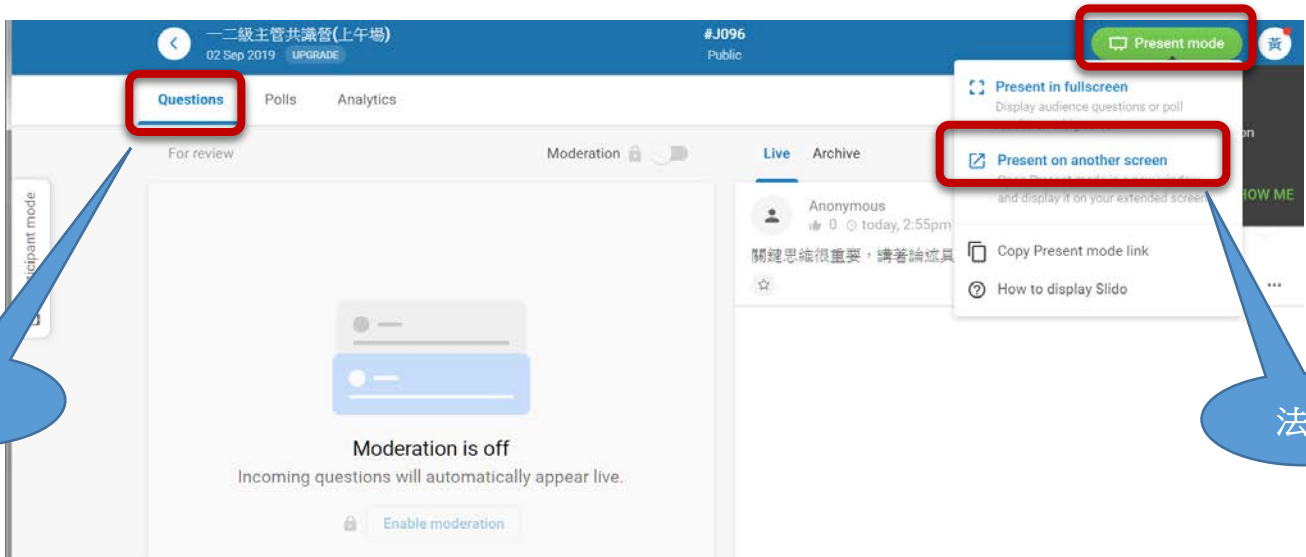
一二級主管共識營(上午場)
02 Sep 2019 UPGRADE

#J096
Public

Present mode

黃

Questions Polls Analytics

Participant mode

For review

Moderation

Live Archive

Anonymous
0 today, 2:55pm

關鍵思維很重要，講著論述具

Moderation is off
Incoming questions will automatically appear live.

Enable moderation

Present in fullscreen
Display audience questions or poll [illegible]

Present on another screen
Open Present mode in a new window and display it on your extended screen

Copy Present mode link

How to display Slido

on

HOW ME

法